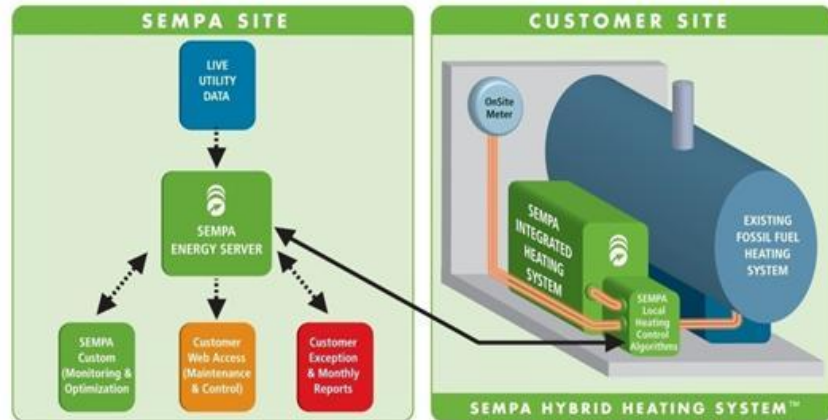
SEMPA SITE

LIVE UTILITY DATA

SEMPA ENERGY SERVER

SEMPA Custom (Monitoring & Optimization

Customer Web Access (Maintenance & Control)

Customer Exception & Monthly Reports

CUSTOMER SITE

OnSite Meter

SEMPA INTEGRATED HEATING SYSTEM

SEMPA Local Heating Control Algorithms

EXISTING FOSSIL FUEL HEATING SYSTEM

SEMPA HYBRID HEATING SYSTEM™